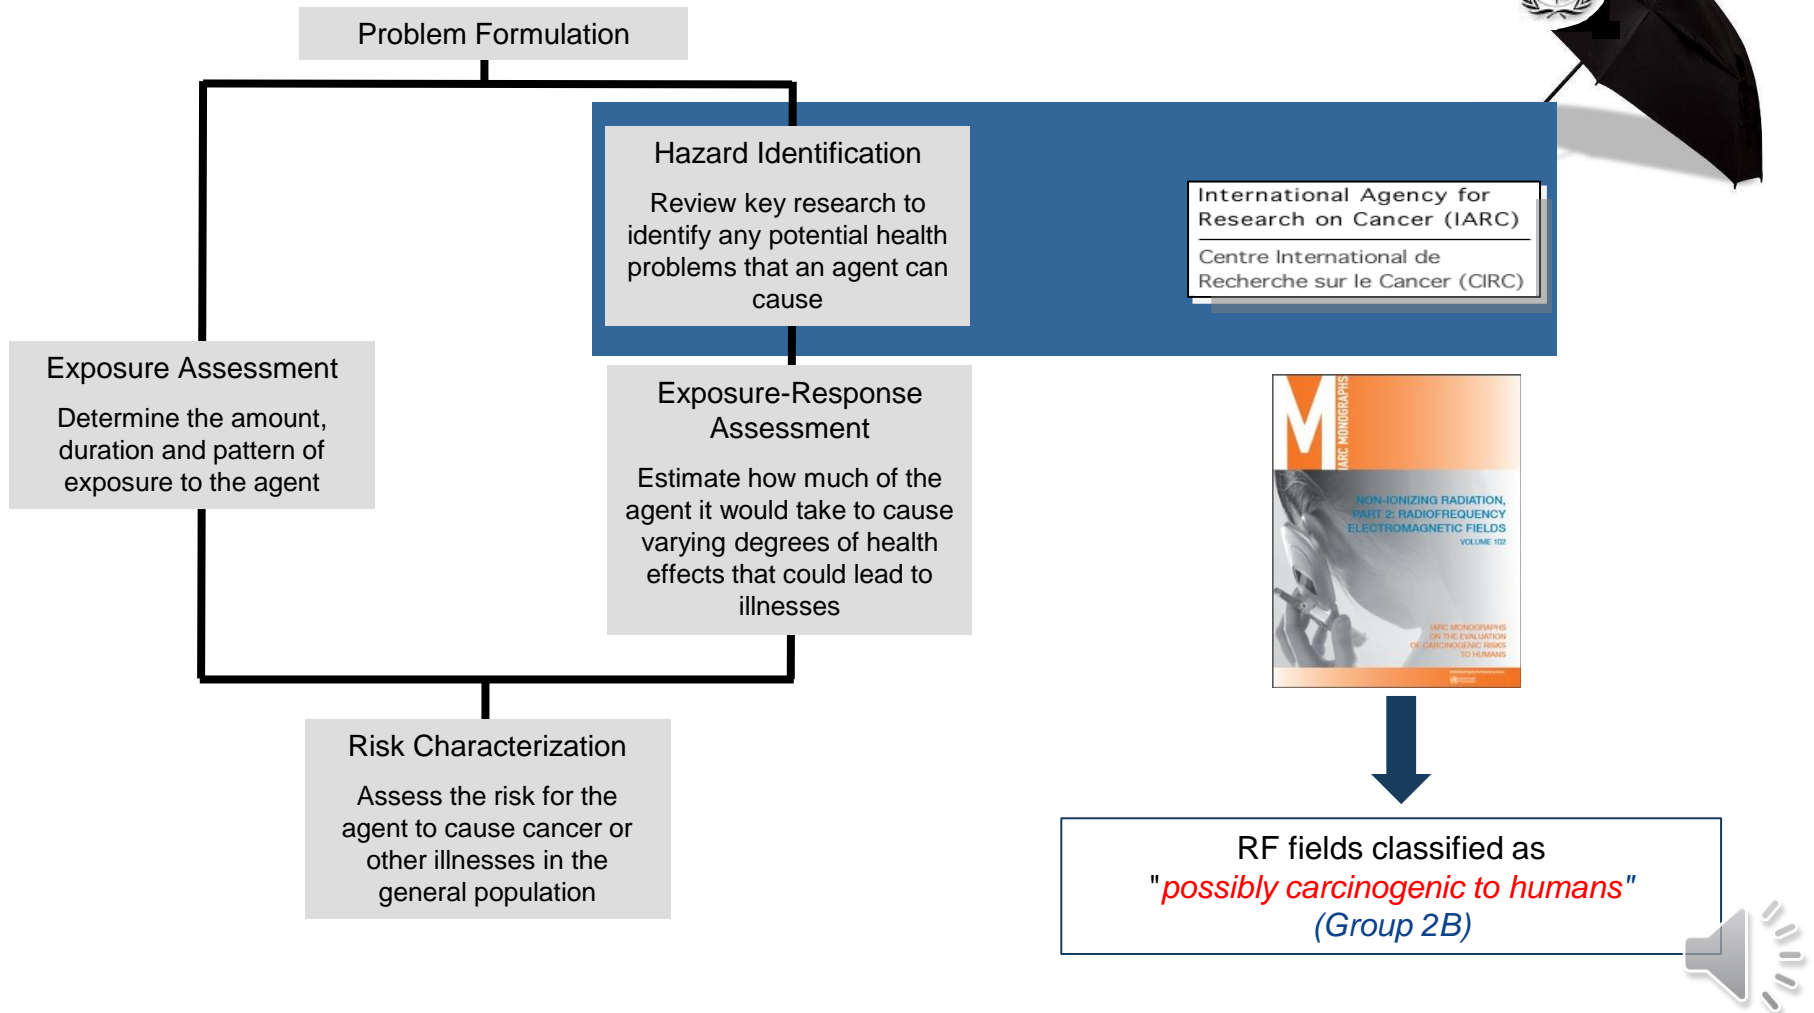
Problem Formulation

Hazard Identification

Review key research to identify any potential health problems that an agent can cause

International Agency for Research on Cancer (IARC)

Centre International de Recherche sur le Cancer (CIRC)

Exposure Assessment

Determine the amount, duration and pattern of exposure to the agent

Exposure-Response Assessment

Estimate how much of the agent it would take to cause varying degrees of health effects that could lead to illnesses

M IARC MONOGRAPHS

NON-IONIZING RADIATION, PART 2: RADIOFREQUENCY ELECTROMAGNETIC FIELDS

VOLUME 102

IARC MONOGRAPHS ON THE EVALUATION OF CARCINOGENIC RISKS TO HUMANS

Risk Characterization

Assess the risk for the agent to cause cancer or other illnesses in the general population

RF fields classified as "possibly carcinogenic to humans" (Group 2B)